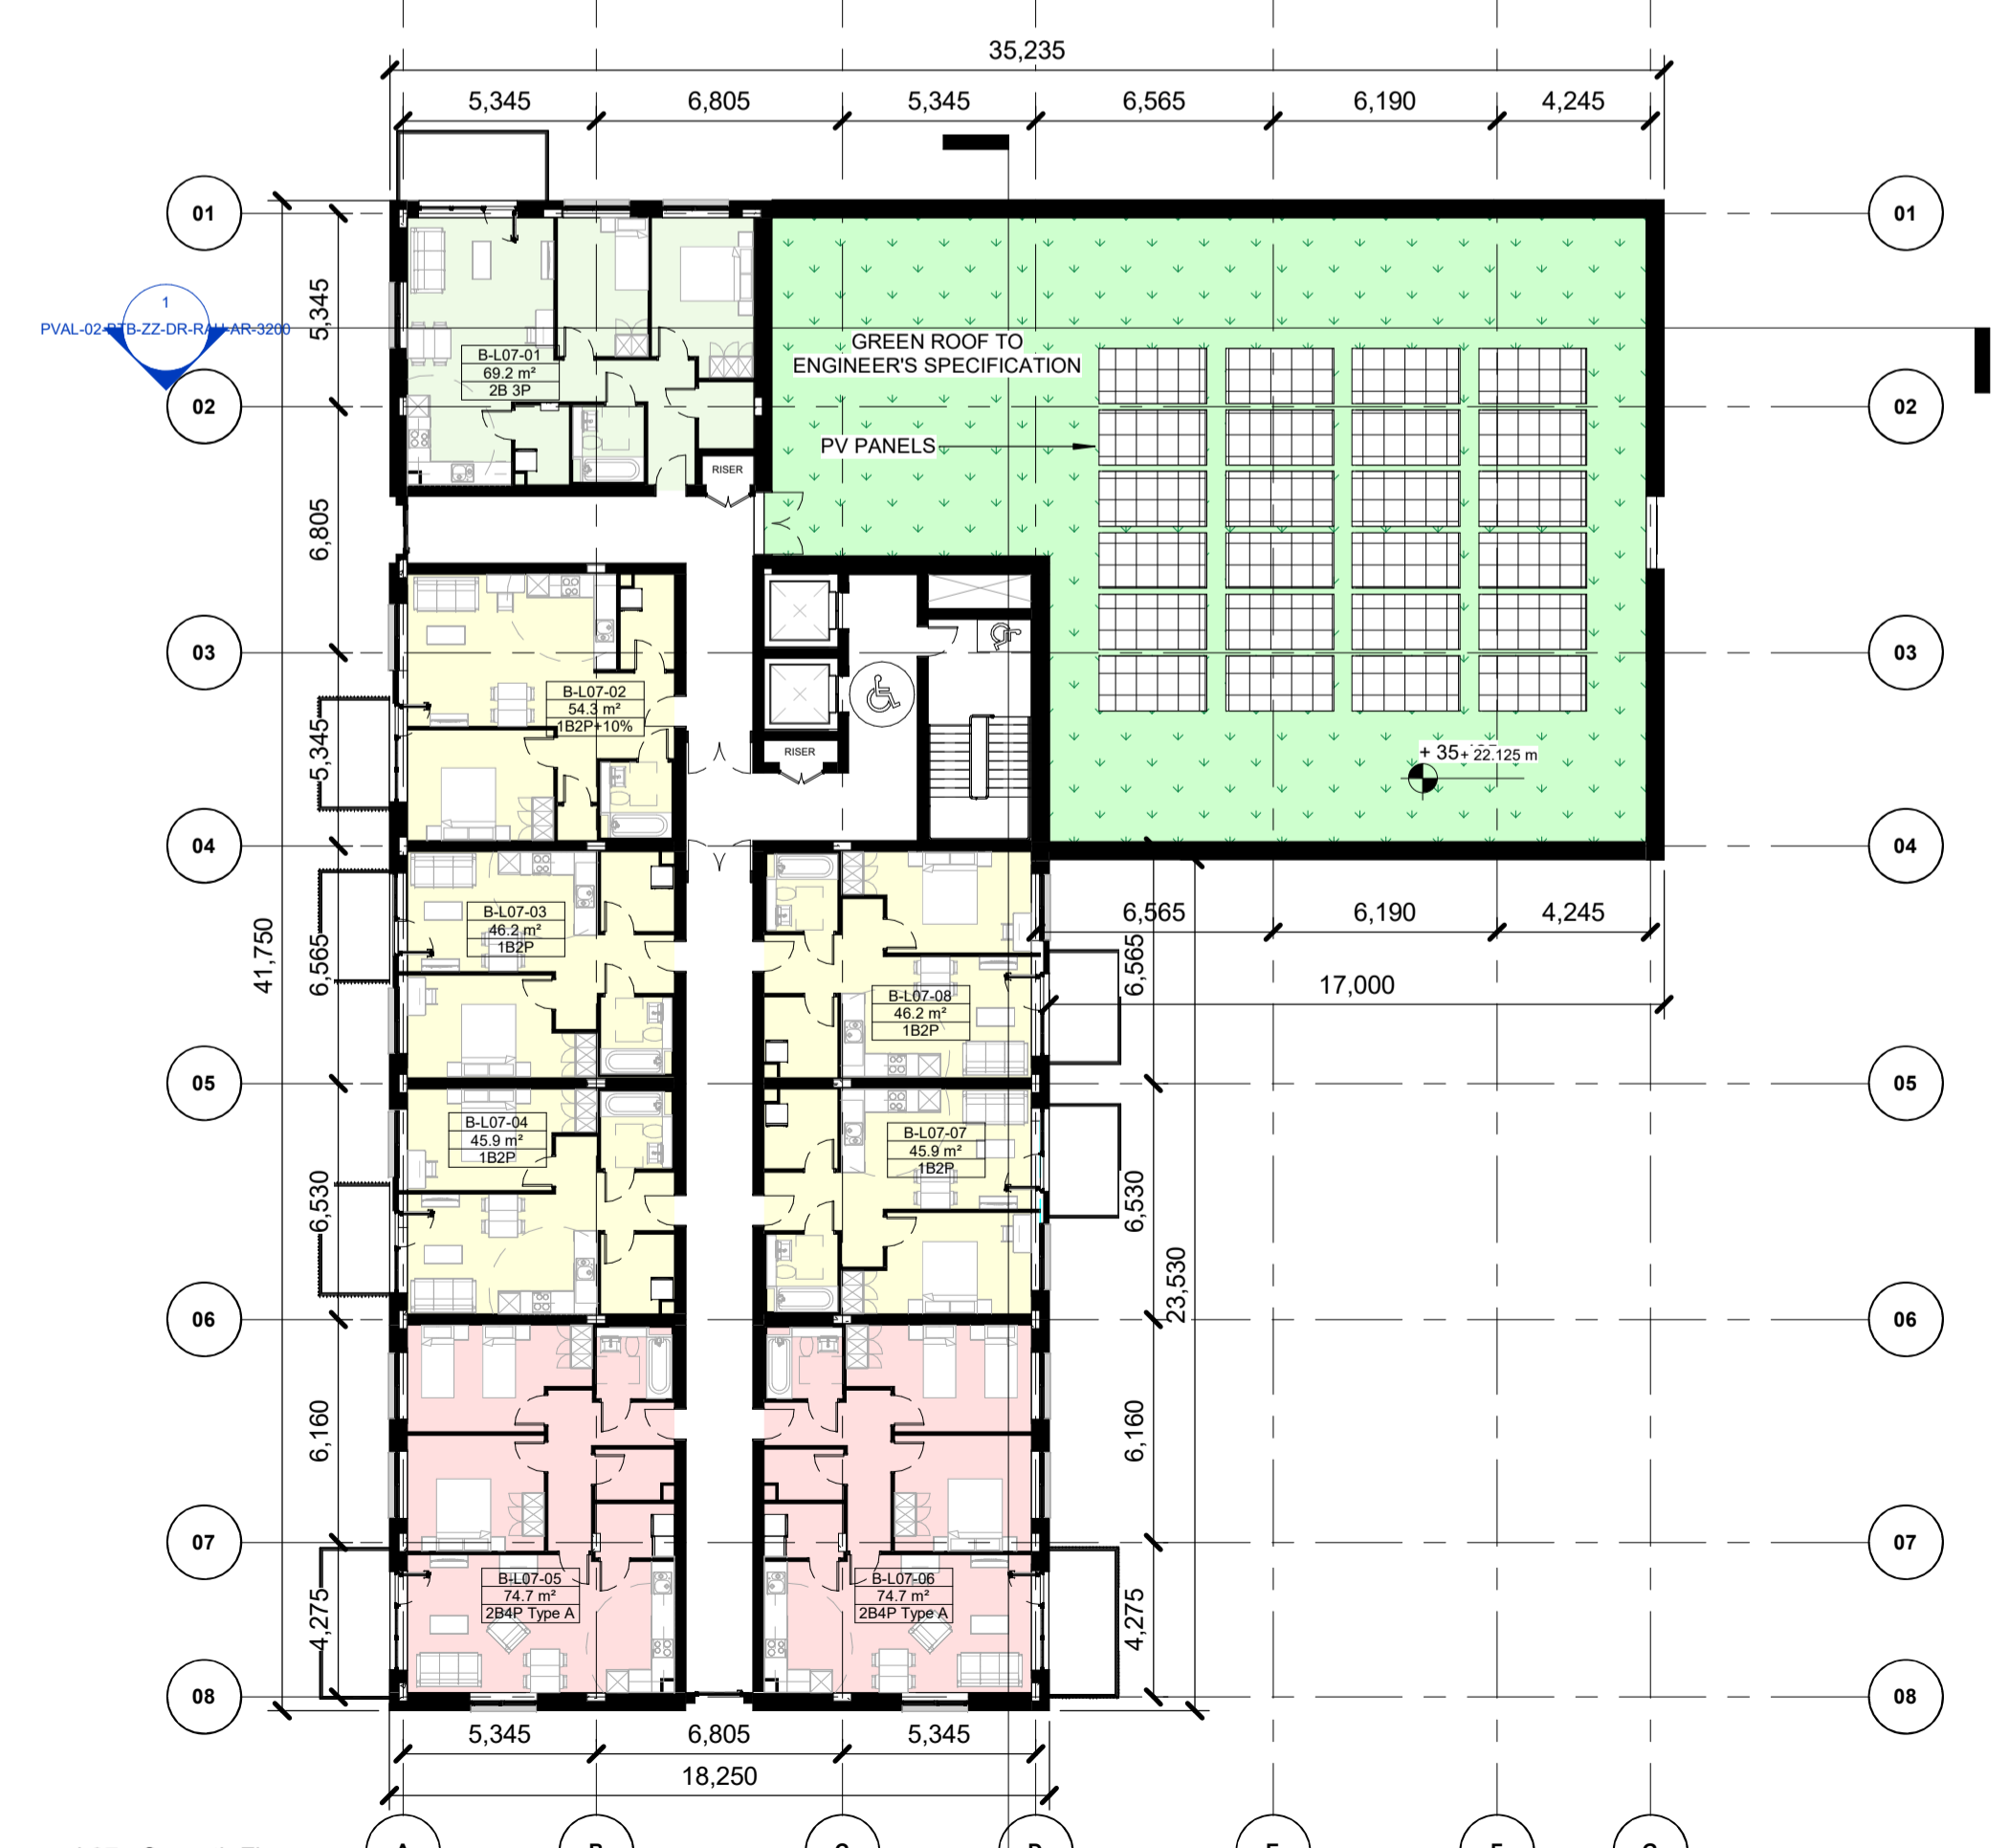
35,235

5,345 6,805 5,345 6,565 6,190 4,245

01 01

1
PVAL-02-BTB-ZZ-DR-RAH-AR-3200

5,345

GREEN ROOF TO ENGINEER'S SPECIFICATION

B-L07-01
69.2 m²
2B 3P

02 02

PV PANELS

RISER

6,805

03 03

B-L07-02
54.3 m²
1B2P+10%

5,345

RISER

+ 35+ 22.125 m

04 04

6,565 6,190 4,245

B-L07-03
46.2 m²
1B2P

41,750

6,565

6,565

B-L07-08
46.2 m²
1B2P

17,000

05 05

B-L07-04
45.9 m²
1B2P

B-L07-07
45.9 m²
1B2P

6,530

6,530

23,530

06 06

6,160

6,160

07 07

B-L07-05
74.7 m²
2B4P Type A

B-L07-06
74.7 m²
2B4P Type A

4,275

4,275

08 08

5,345 6,805 5,345

18,250